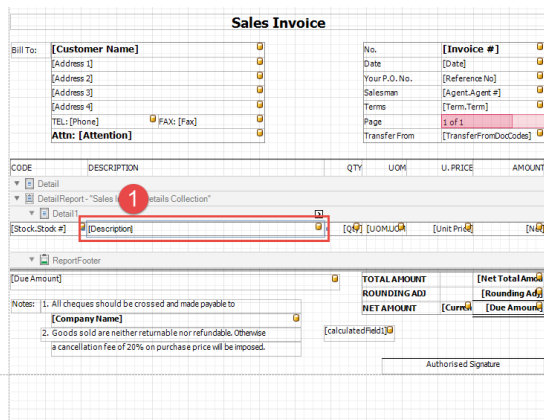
Sales Invoice

Bill To: [Customer Name]
[Address 1]
[Address 2]
[Address 3]
[Address 4]
TEL: [Phone] FAX: [Fax]
Attn: [Attention]

No. [Invoice #]
Date [Date]
Your P.O. No. [Reference No]
Salesman [Agent.Agent #]
Terms [Term.Term]
Page 1 of 1
Transfer From [TransferFromDocCodes]

CODE DESCRIPTION QTY UOM U. PRICE AMOUNT

Detail
DetailReport - "Sales I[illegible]etails Collection"
Detail1

1

[Stock.Stock #] [Description] [Qty] [UOM.UO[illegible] [Unit Price] [Ne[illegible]

ReportFooter

[Due Amount]

Notes: 1. All cheques should be crossed and made payable to
[Company Name]
2. Goods sold are neither returnable nor refundable. Otherwise a cancellation fee of 20% on purchase price will be imposed.

TOTAL AMOUNT [Net Total Am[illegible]
ROUNDING ADJ [Rounding Ad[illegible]
NET AMOUNT [Curre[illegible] [Due Amount]

[calculatedField1]

Authorised Signature